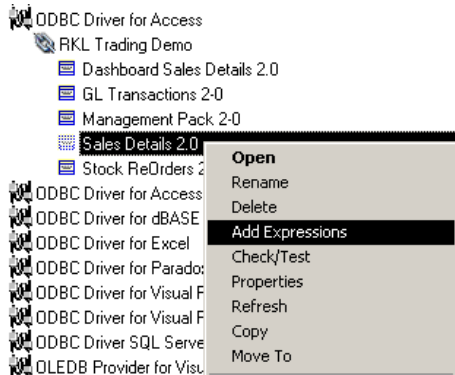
ODBC Driver for Access
RKL Trading Demo
Dashboard Sales Details 2.0
GL Transactions 2-0
Management Pack 2-0
Sales Details 2.0
Stock ReOrders 2
ODBC Driver for Access
ODBC Driver for dBASE
ODBC Driver for Excel
ODBC Driver for Parado
ODBC Driver for Visual F
ODBC Driver for Visual F
ODBC Driver SQL Serve
OLEDB Provider for Visu

Open
Rename
Delete
Add Expressions
Check/Test
Properties
Refresh
Copy
Move To